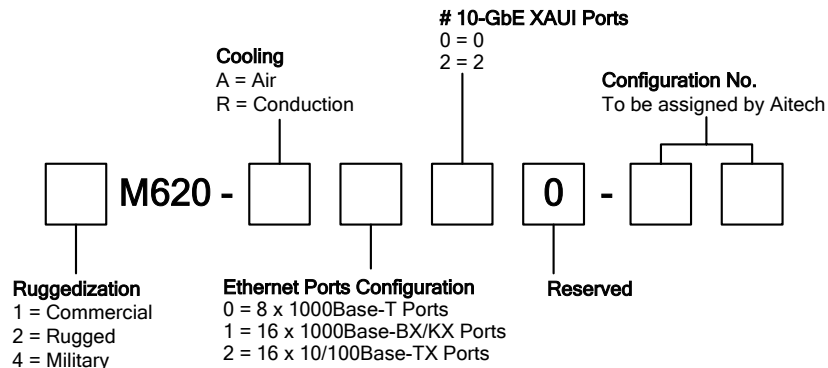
# 10-GbE XAUI Ports
0 = 0
2 = 2

Cooling
A = Air
R = Conduction

Configuration No.
To be assigned by Aitech

M620 - 0 -

Ruggedization
1 = Commercial
2 = Rugged
4 = Military

Ethernet Ports Configuration
0 = 8 x 1000Base-T Ports
1 = 16 x 1000Base-BX/KX Ports
2 = 16 x 10/100Base-TX Ports

Reserved